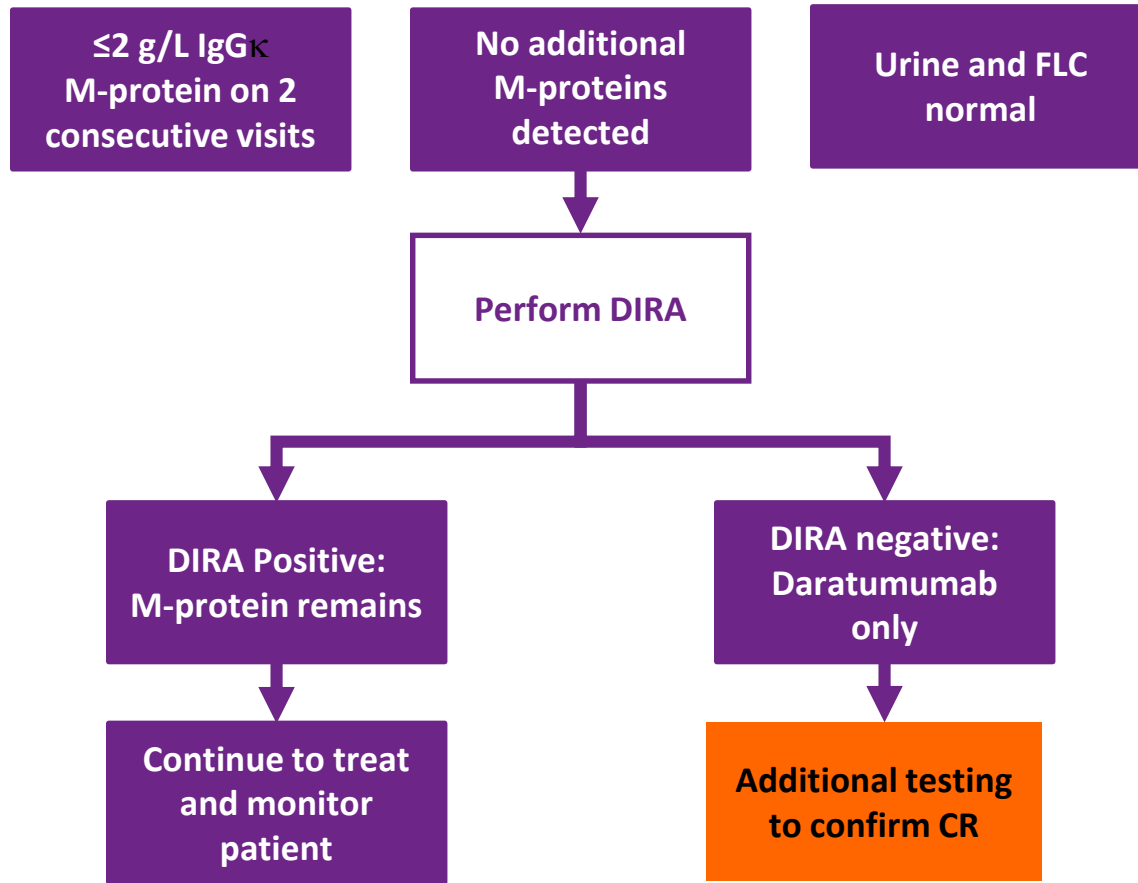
≤2 g/L IgGκ M-protein on 2 consecutive visits

No additional M-proteins detected

Urine and FLC normal

Perform DIRA

DIRA Positive: M-protein remains

DIRA negative: Daratumumab only

Continue to treat and monitor patient

Additional testing to confirm CR